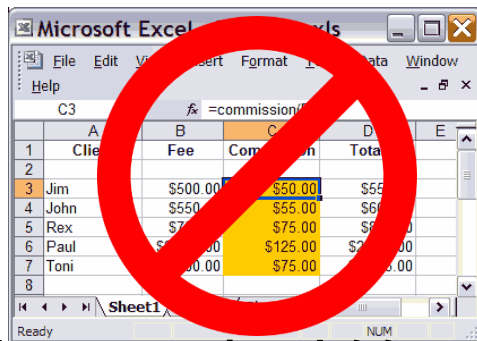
Microsoft Excel - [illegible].xls

File Edit Vi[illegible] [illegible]sert Format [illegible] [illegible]ata Window

Help

C3 $f_x$ =commission/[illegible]

| | A | B | C | D | E |
|---|---|---|---|---|---|
| 1 | Cli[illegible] | Fee | Com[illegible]n | Tota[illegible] | |
| 2 | | | | | |
| 3 | Jim | $500.00 | $50.00 | $55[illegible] | |
| 4 | John | $550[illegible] | $55.00 | $60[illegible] | |
| 5 | Rex | $7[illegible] | $75.00 | $8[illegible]0 | |
| 6 | Paul | $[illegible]0 | $125.00 | $2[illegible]0 | |
| 7 | Toni | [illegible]00 | $75.00 | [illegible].00 | |
| 8 | | | | | |

Sheet1

Ready NUM